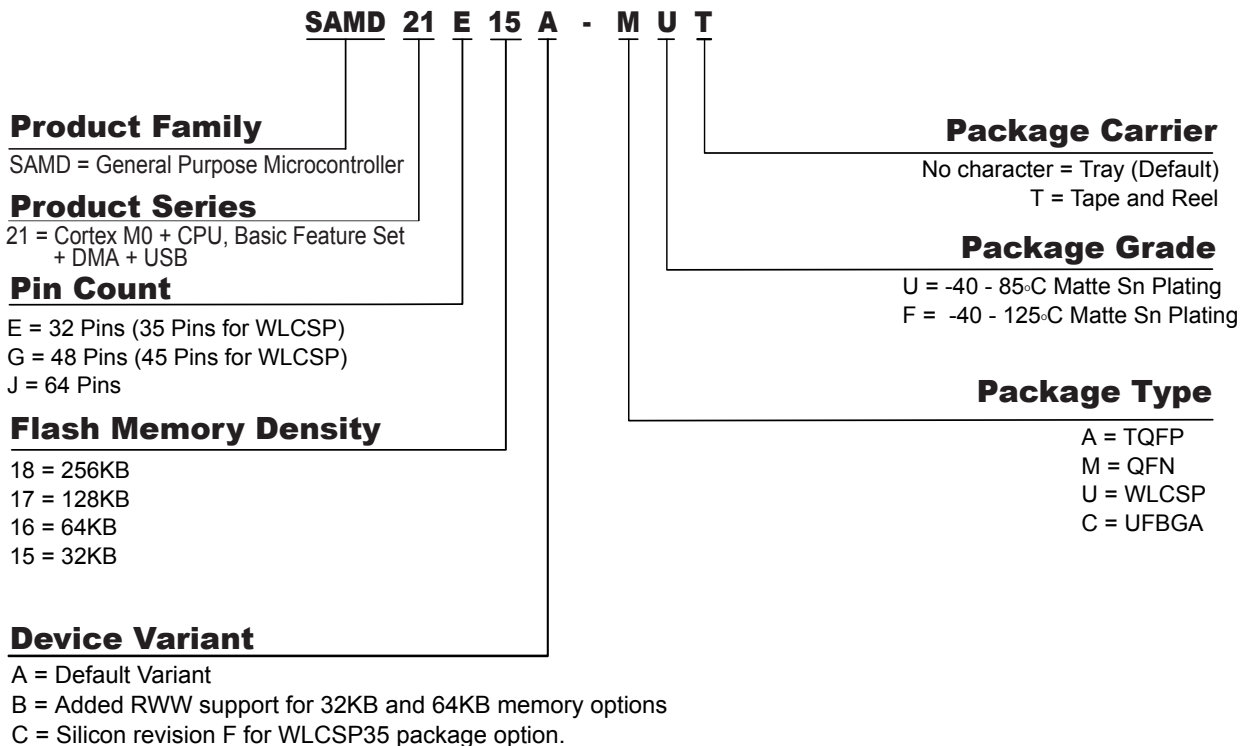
SAMD 21 E 15 A - M U T

**Product Family**
SAMD = General Purpose Microcontroller

**Product Series**
21 = Cortex M0 + CPU, Basic Feature Set + DMA + USB

**Pin Count**
E = 32 Pins (35 Pins for WLCSP)
G = 48 Pins (45 Pins for WLCSP)
J = 64 Pins

**Flash Memory Density**
18 = 256KB
17 = 128KB
16 = 64KB
15 = 32KB

**Device Variant**
A = Default Variant
B = Added RWW support for 32KB and 64KB memory options
C = Silicon revision F for WLCSP35 package option.

**Package Carrier**
No character = Tray (Default)
T = Tape and Reel

**Package Grade**
U = -40 - 85◦C Matte Sn Plating
F = -40 - 125◦C Matte Sn Plating

**Package Type**
A = TQFP
M = QFN
U = WLCSP
C = UFBGA